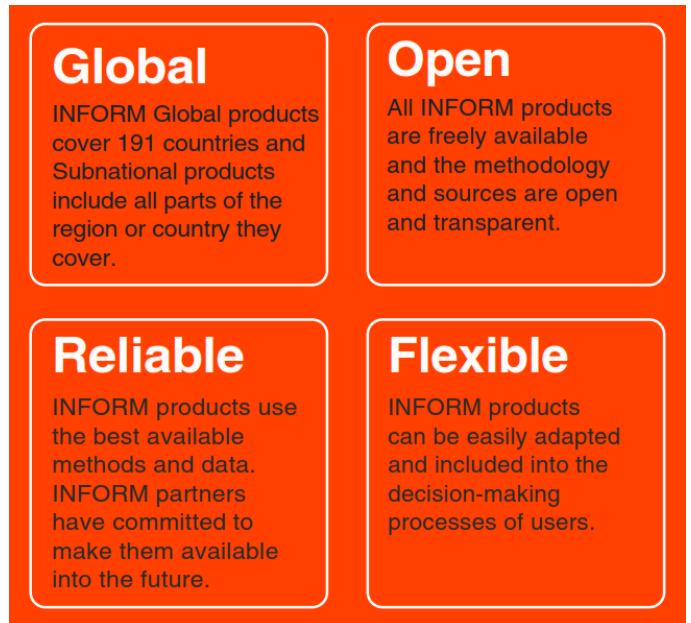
Global
INFORM Global products cover 191 countries and Subnational products include all parts of the region or country they cover.

Open
All INFORM products are freely available and the methodology and sources are open and transparent.

Reliable
INFORM products use the best available methods and data. INFORM partners have committed to make them available into the future.

Flexible
INFORM products can be easily adapted and included into the decision-making processes of users.